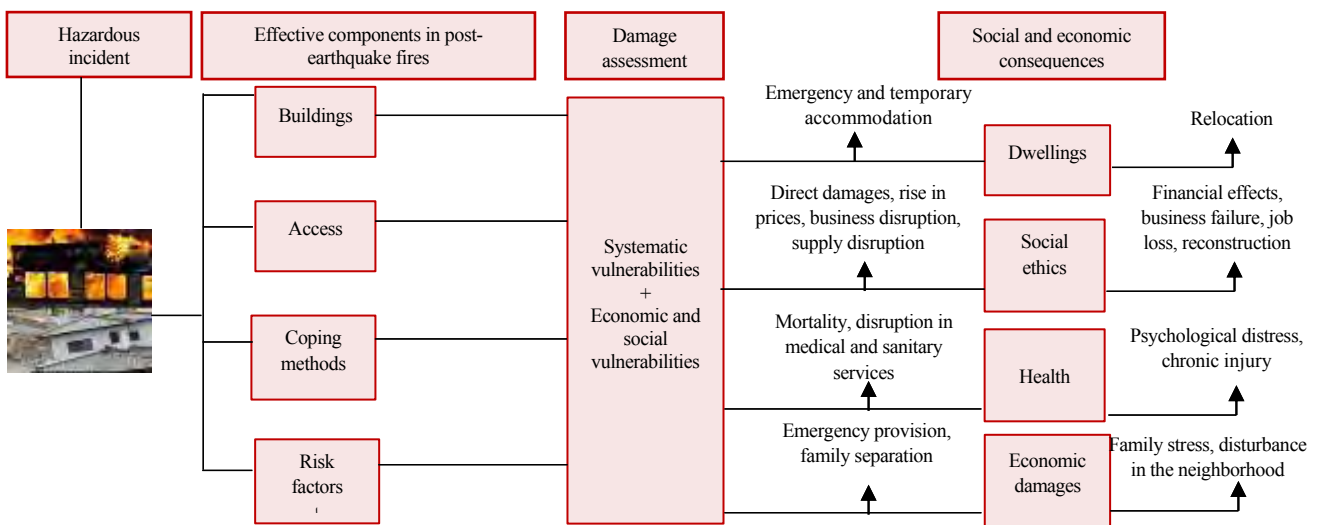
Hazardous incident

Effective components in post-earthquake fires

Damage assessment

Social and economic consequences

Buildings

Access

Coping methods

Risk factors

Systematic vulnerabilities + Economic and social vulnerabilities

Emergency and temporary accommodation

Dwellings

Relocation

Direct damages, rise in prices, business disruption, supply disruption

Social ethics

Financial effects, business failure, job loss, reconstruction

Mortality, disruption in medical and sanitary services

Health

Psychological distress, chronic injury

Emergency provision, family separation

Economic damages

Family stress, disturbance in the neighborhood